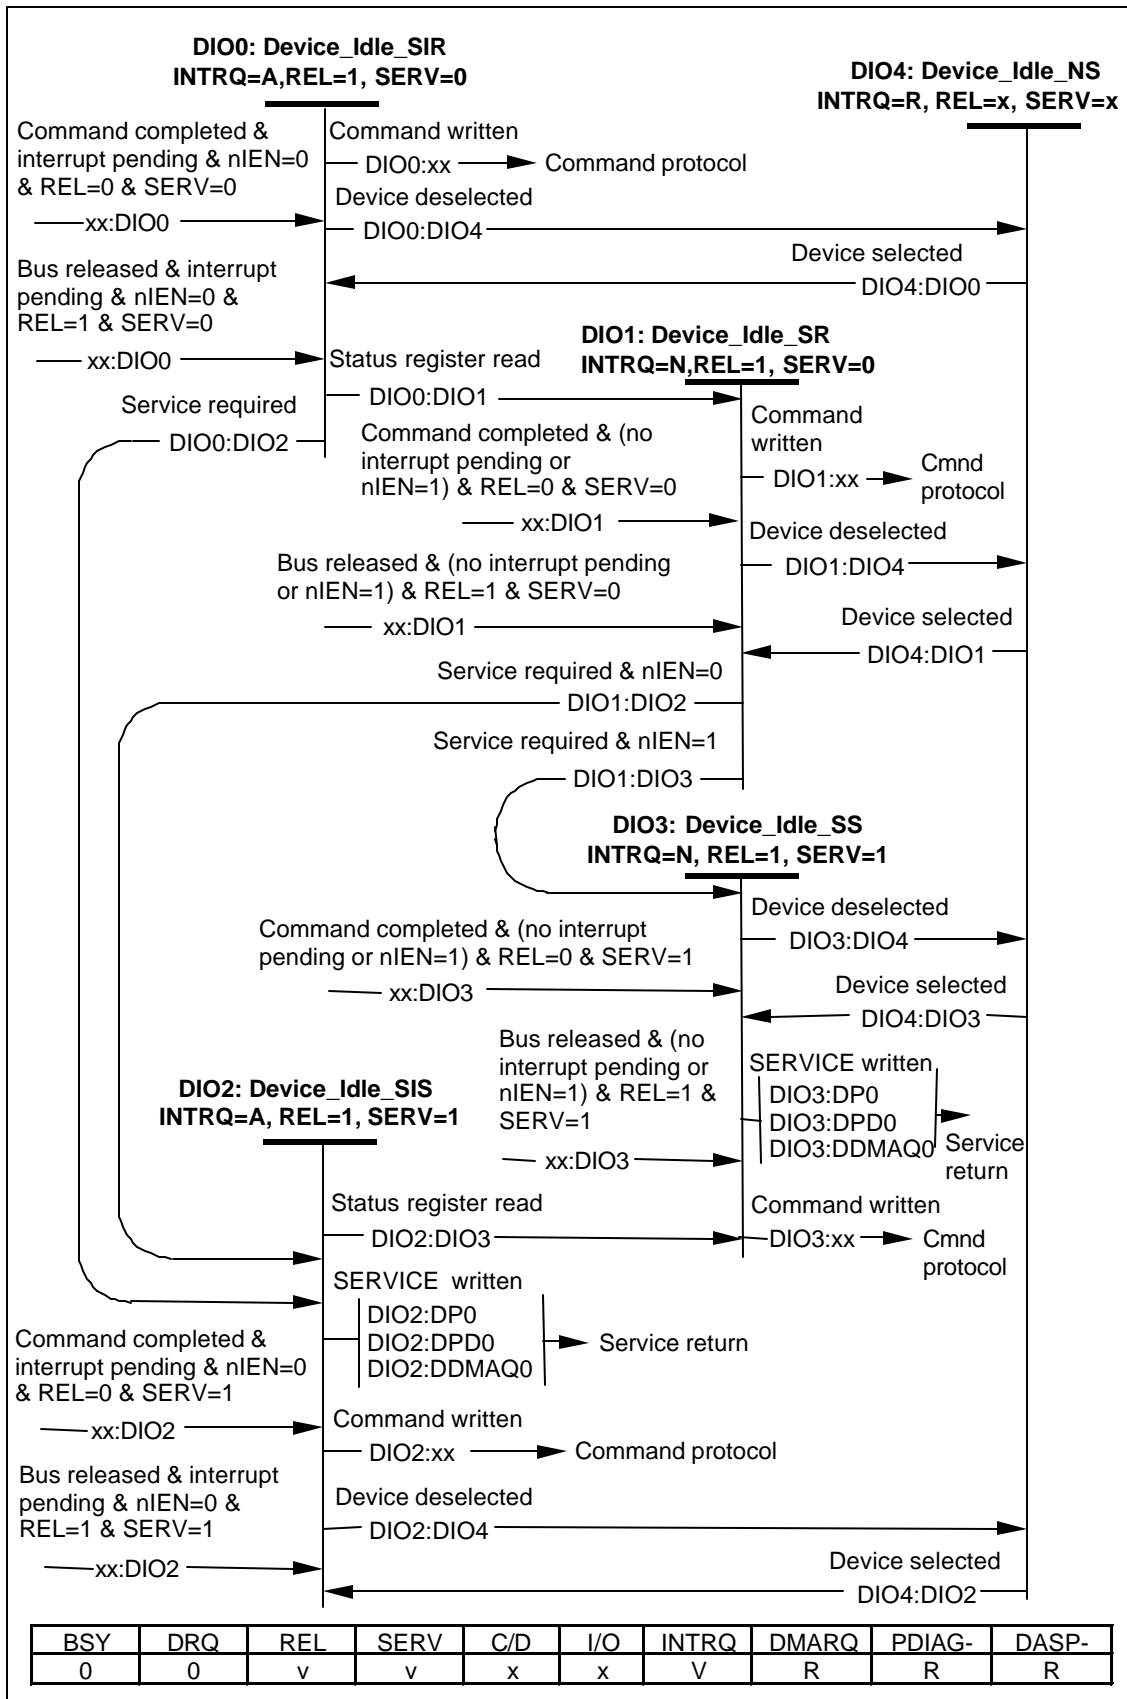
DIO0: Device_Idle_SIR
INTRQ=A,REL=1, SERV=0

DIO4: Device_Idle_NS
INTRQ=R, REL=x, SERV=x

Command completed & interrupt pending & nIEN=0 & REL=0 & SERV=0

Command written

DIO0:xx

Command protocol

Device deselected

xx:DIO0

DIO0:DIO4

Device selected

Bus released & interrupt pending & nIEN=0 & REL=1 & SERV=0

DIO4:DIO0

DIO1: Device_Idle_SR
INTRQ=N,REL=1, SERV=0

xx:DIO0

Status register read

DIO0:DIO1

Service required

Command written

DIO0:DIO2

Command completed & (no interrupt pending or nIEN=1) & REL=0 & SERV=0

DIO1:xx

Cmnd protocol

xx:DIO1

Device deselected

Bus released & (no interrupt pending or nIEN=1) & REL=1 & SERV=0

DIO1:DIO4

Device selected

xx:DIO1

DIO4:DIO1

Service required & nIEN=0

DIO1:DIO2

Service required & nIEN=1

DIO1:DIO3

DIO3: Device_Idle_SS
INTRQ=N, REL=1, SERV=1

Device deselected

Command completed & (no interrupt pending or nIEN=1) & REL=0 & SERV=1

DIO3:DIO4

Device selected

xx:DIO3

DIO4:DIO3

Bus released & (no interrupt pending or nIEN=1) & REL=1 & SERV=1

SERVICE written

DIO2: Device_Idle_SIS
INTRQ=A, REL=1, SERV=1

DIO3:DP0
DIO3:DPD0
DIO3:DDMAQ0

Service return

xx:DIO3

Status register read

Command written

DIO2:DIO3

DIO3:xx

Cmnd protocol

SERVICE written

DIO2:DP0
DIO2:DPD0
DIO2:DDMAQ0

Command completed & interrupt pending & nIEN=0 & REL=0 & SERV=1

Service return

Command written

xx:DIO2

DIO2:xx

Command protocol

Bus released & interrupt pending & nIEN=0 & REL=1 & SERV=1

Device deselected

DIO2:DIO4

Device selected

xx:DIO2

DIO4:DIO2

| BSY | DRQ | REL | SERV | C/D | I/O | INTRQ | DMARQ | PDIAG- | DASP- |
|---|---|---|---|---|---|---|---|---|---|
| 0 | 0 | v | v | x | x | V | R | R | R |